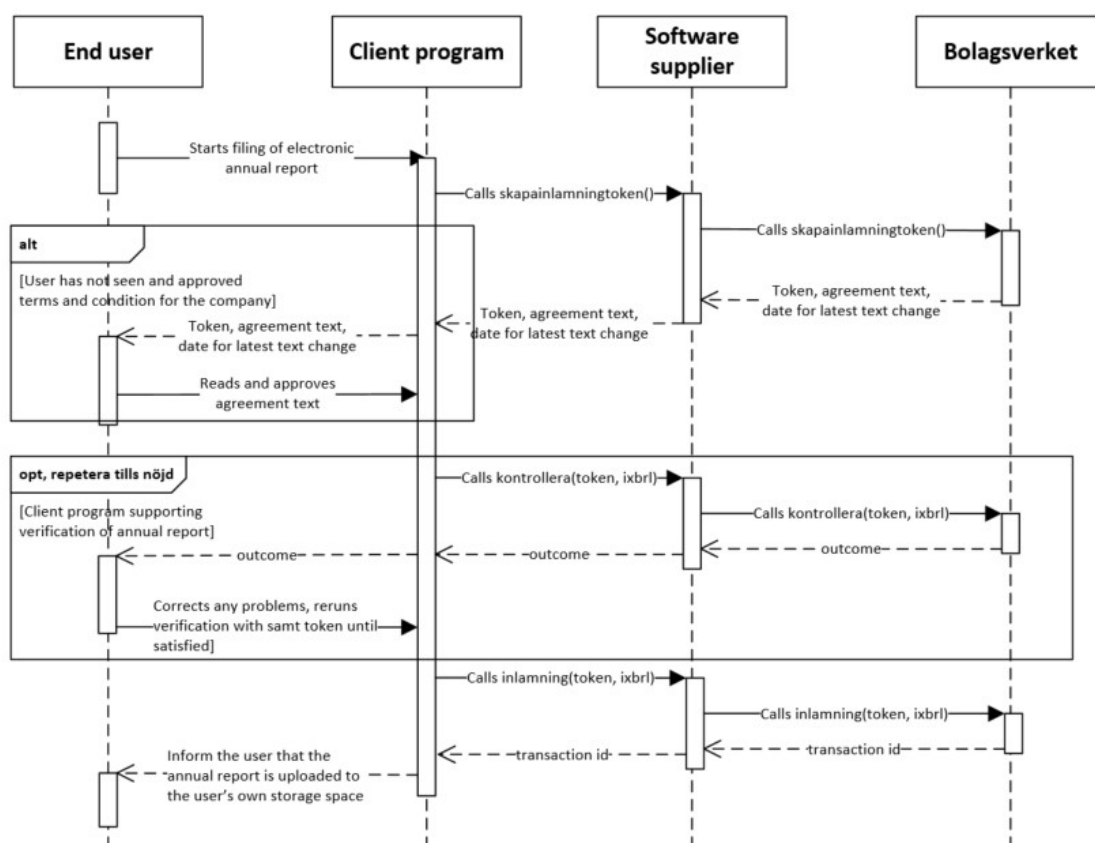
End user

Client program

Software supplier

Bolagsverket

Starts filing of electronic annual report

Calls skapainlamningtoken()

alt

Calls skapainlamningtoken()

[User has not seen and approved terms and condition for the company]

Token, agreement text, date for latest text change

Token, agreement text, date for latest text change

Token, agreement text, date for latest text change

Reads and approves agreement text

opt, repetera tills nöjd

Calls kontrollera(token, ixbrl)

[Client program supporting verification of annual report]

Calls kontrollera(token, ixbrl)

outcome

outcome

outcome

Corrects any problems, reruns verification with samt token until satisfied]

Calls inlamning(token, ixbrl)

Calls inlamning(token, ixbrl)

transaction id

transaction id

Inform the user that the annual report is uploaded to the user's own storage space